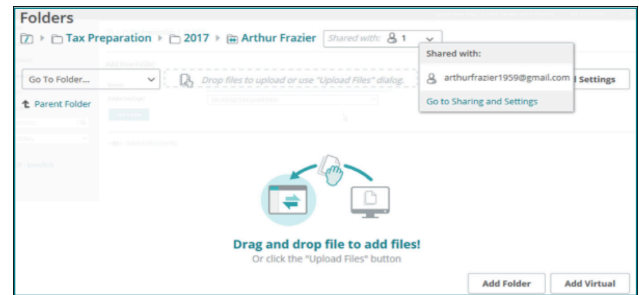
Folders

Tax Preparation 2017 Arthur Frazier Shared with: 1

Go To Folder...

Drop files to upload or use "Upload Files" dialog.

Settings

Parent Folder

Shared with:

arthurfrazier1959@gmail.com

Go to Sharing and Settings

Drag and drop file to add files!

Or click the "Upload Files" button

Add Folder

Add Virtual